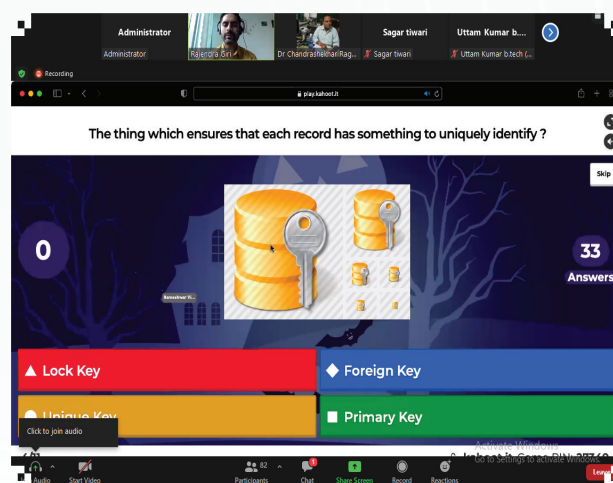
Administrator
Administrator
Rajendra Giri
Dr Chandrashekhar Rag...
Sagar tiwari
Sagar tiwari
Uttam Kumar b....
Uttam Kumar b.tech (...
Recording
play.kahoot.it
The thing which ensures that each record has something to uniquely identify ?
Skip
0
33
Answers
Baneshwar Y...
▲ Lock Key
◆ Foreign Key
● Unique Key
■ Primary Key
Click to join audio
Activate Windows
Go to Settings to activate Windows.
Game PIN: 27349
Audio
Start Video
82
Participants
Chat
Share Screen
Record
Reactions
Leave